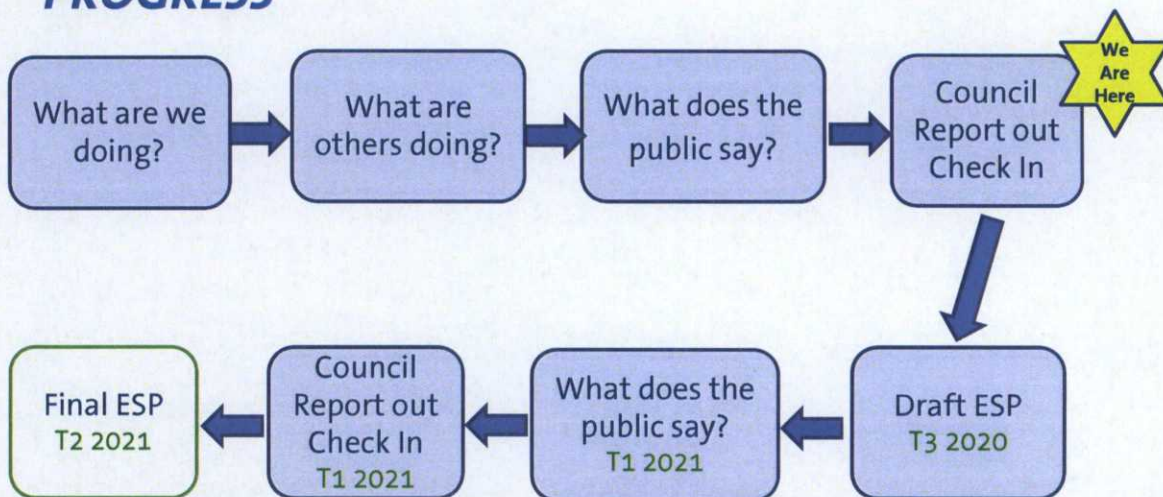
PROGRESS

What are we doing?

What are others doing?

What does the public say?

Council Report out Check In

We Are Here

Draft ESP
T3 2020

What does the public say?
T1 2021

Council Report out Check In
T1 2021

Final ESP
T2 2021